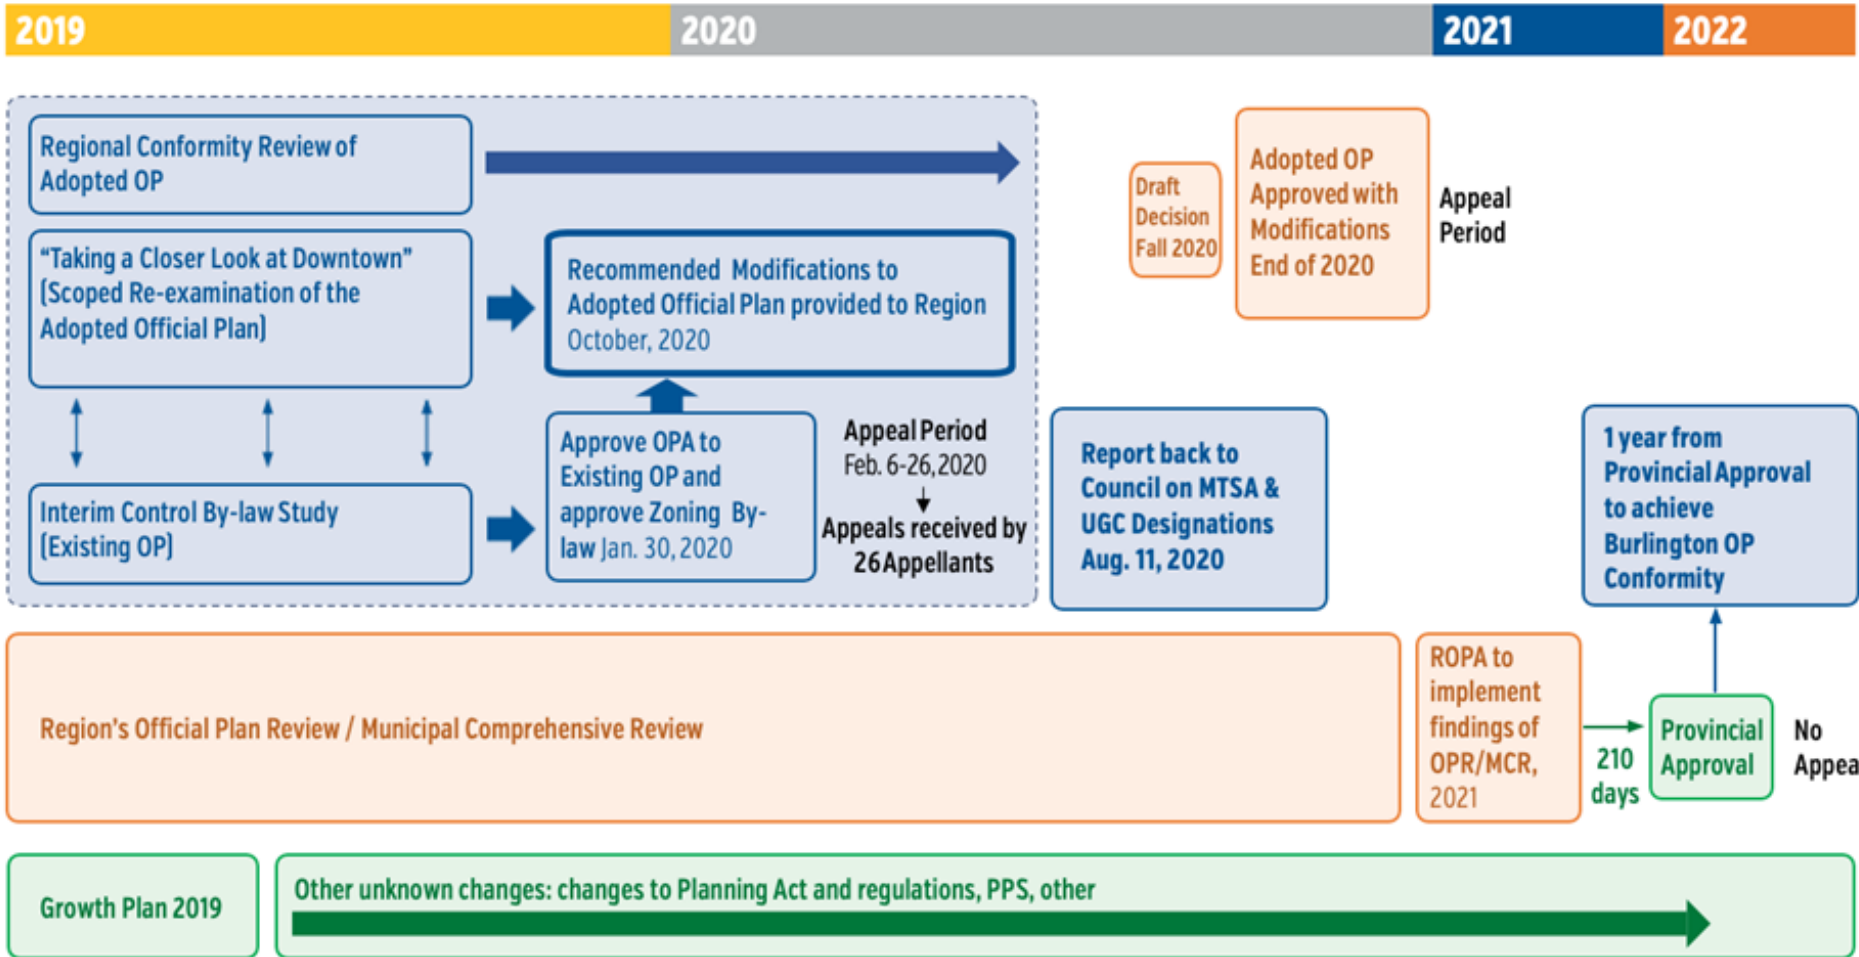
2019 2020 2021 2022

Regional Conformity Review of Adopted OP

"Taking a Closer Look at Downtown" (Scoped Re-examination of the Adopted Official Plan)

Recommended Modifications to Adopted Official Plan provided to Region October, 2020

Interim Control By-law Study (Existing OP)

Approve OPA to Existing OP and approve Zoning By-law Jan. 30, 2020

Appeal Period Feb. 6-26, 2020

Appeals received by 26 Appellants

Draft Decision Fall 2020

Adopted OP Approved with Modifications End of 2020

Appeal Period

Report back to Council on MTSA & UGC Designations Aug. 11, 2020

1 year from Provincial Approval to achieve Burlington OP Conformity

Region's Official Plan Review / Municipal Comprehensive Review

ROPA to implement findings of OPR/MCR, 2021

210 days

Provincial Approval

No Appea

Growth Plan 2019

Other unknown changes: changes to Planning Act and regulations, PPS, other